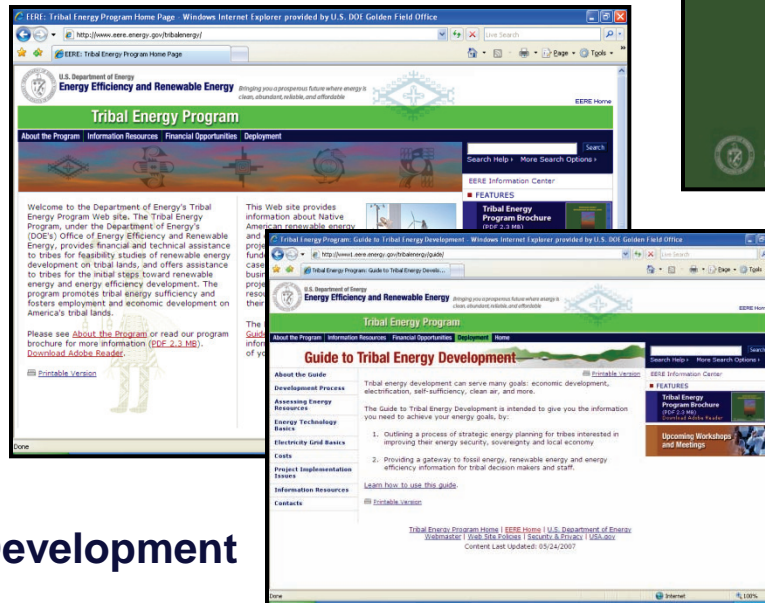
EERE: Tribal Energy Program Home Page - Windows Internet Explorer provided by U.S. DOE Golden Field Office

http://www.eere.energy.gov/tribalenergy/

Live Search

EERE: Tribal Energy Program Home Page

Page · Tools ·

U.S. Department of Energy
Energy Efficiency and Renewable Energy Bringing you a prosperous future where energy is clean, abundant, reliable, and affordable

EERE Home

Tribal Energy Program

About the Program | Information Resources | Financial Opportunities | Deployment

Search

Search Help › More Search Options ›

EERE Information Center

FEATURES

Tribal Energy Program Brochure

Welcome to the Department of Energy's Tribal Energy Program Web site. The Tribal Energy Program, under the Department of Energy's (DOE's) Office of Energy Efficiency and Renewable Energy, provides financial and technical assistance to tribes for feasibility studies of renewable energy development on tribal lands, and offers assistance to tribes for the initial steps toward renewable energy and energy efficiency development. The program promotes tribal energy sufficiency and fosters employment and economic development on America's tribal lands.

Please see About the Program or read our program brochure for more information (PDF 2.3 MB). Download Adobe Reader.

Printable Version

This Web site provides information about Native American renewable energy and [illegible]

Done

Tribal Energy Program: Guide to Tribal Energy Development - Windows Internet Explorer provided by U.S. DOE Golden Field Office

http://www1.eere.energy.gov/tribalenergy/guide/

Live Search

Tribal Energy Program: Guide to Tribal Energy Develo...

Page · Tools

U.S. Department of Energy
Energy Efficiency and Renewable Energy Bringing you a prosperous future where energy is clean, abundant, reliable, and affordable

EERE Home

Tribal Energy Program

About the Program | Information Resources | Financial Opportunities | Deployment | Home

Guide to Tribal Energy Development

Search

Search Help › More Search Options ›

EERE Information Center

FEATURES

Tribal Energy Program Brochure (PDF 2.3 MB) Download Adobe Reader

Upcoming Workshops and Meetings

About the Guide
Development Process
Assessing Energy Resources
Energy Technology Basics
Electricity Grid Basics
Costs
Project Implementation Issues
Information Resources
Contacts

Printable Version

Tribal energy development can serve many goals: economic development, electrification, self-sufficiency, clean air, and more.

The Guide to Tribal Energy Development is intended to give you the information you need to achieve your energy goals, by:

1. Outlining a process of strategic energy planning for tribes interested in improving their energy security, sovereignty and local economy.

2. Providing a gateway to fossil energy, renewable energy and energy efficiency information for tribal decision makers and staff.

Learn how to use this guide.

Printable Version

Tribal Energy Program Home | EERE Home | U.S. Department of Energy
Webmaster | Web Site Policies | Security & Privacy | USA.gov
Content Last Updated: 05/24/2007

Done

Internet

100%

evelopment